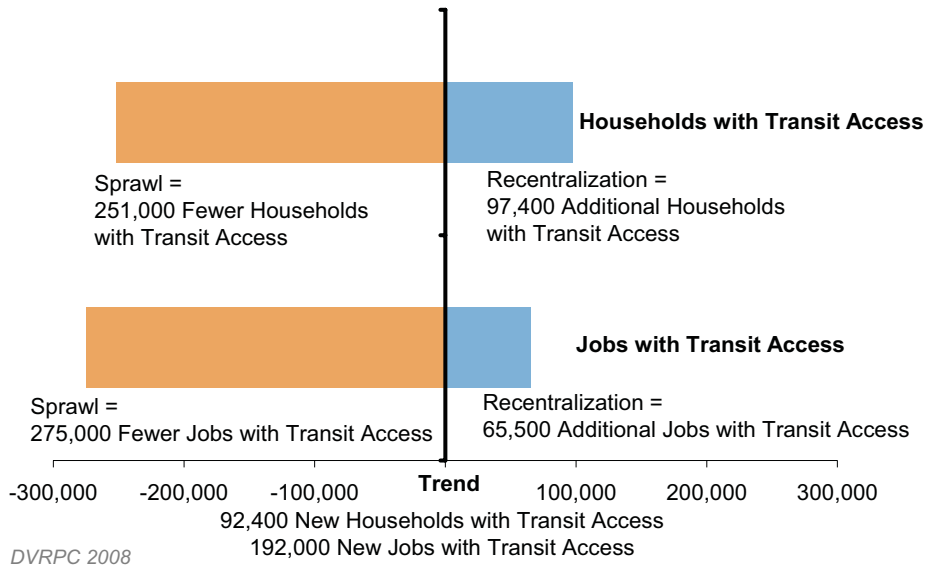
Households with Transit Access

Sprawl =
251,000 Fewer Households with Transit Access

Recentralization =
97,400 Additional Households with Transit Access

Jobs with Transit Access

Sprawl =
275,000 Fewer Jobs with Transit Access

Recentralization =
65,500 Additional Jobs with Transit Access

-300,000 -200,000 -100,000 Trend 100,000 200,000 300,000

92,400 New Households with Transit Access
192,000 New Jobs with Transit Access

DVRPC 2008